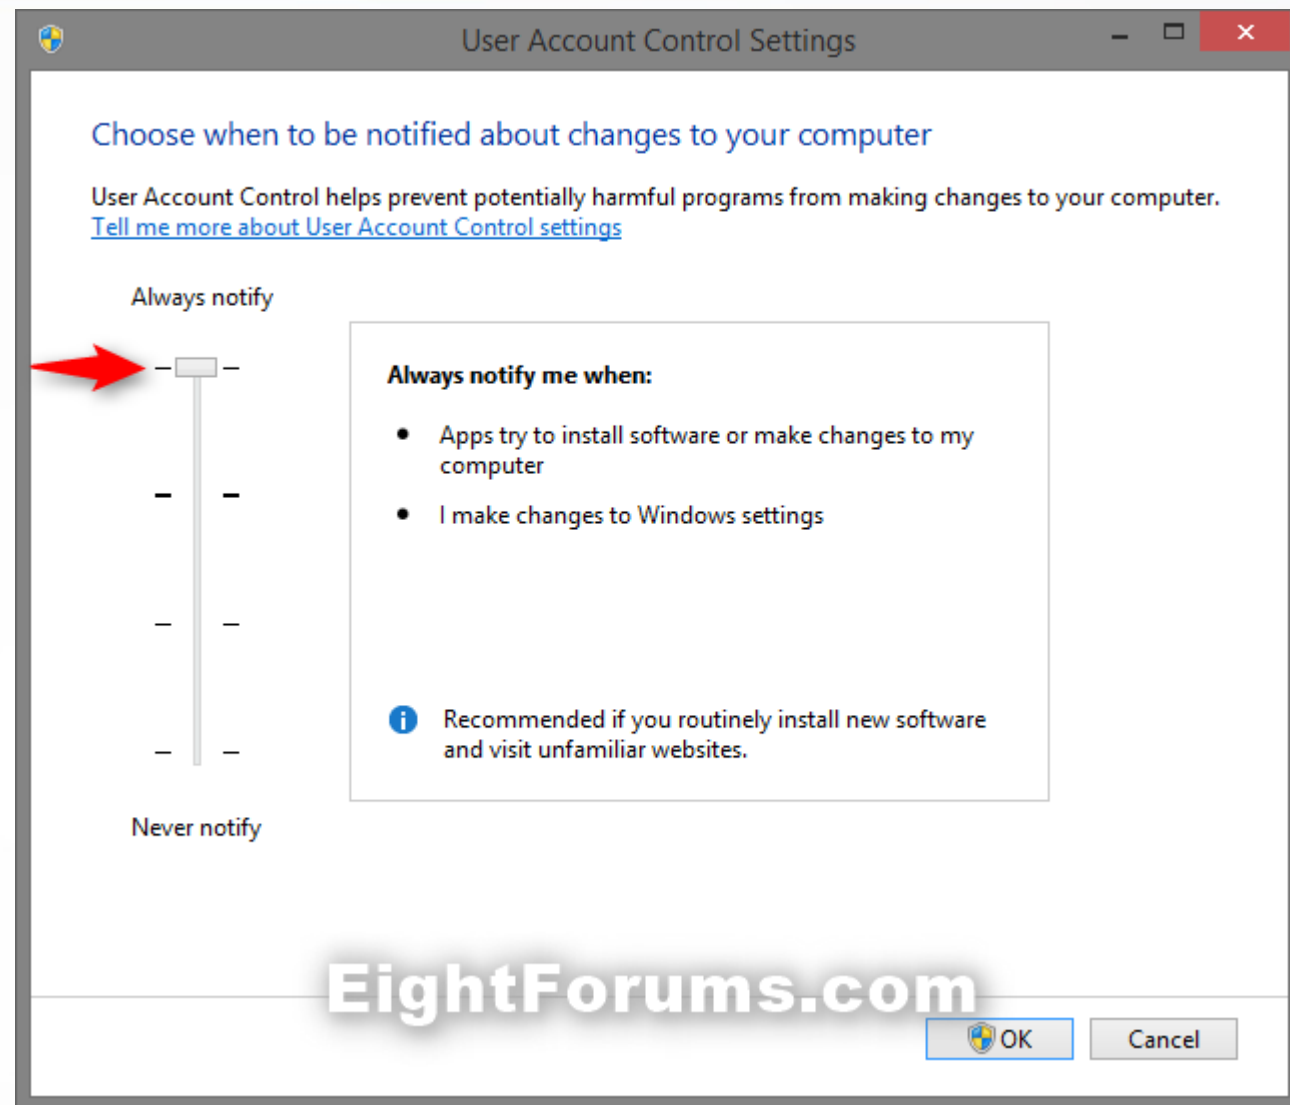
User Account Control Settings

Choose when to be notified about changes to your computer

User Account Control helps prevent potentially harmful programs from making changes to your computer.
Tell me more about User Account Control settings

Always notify

Always notify me when:

• Apps try to install software or make changes to my computer

• I make changes to Windows settings

Recommended if you routinely install new software and visit unfamiliar websites.

Never notify

EightForums.com

OK

Cancel